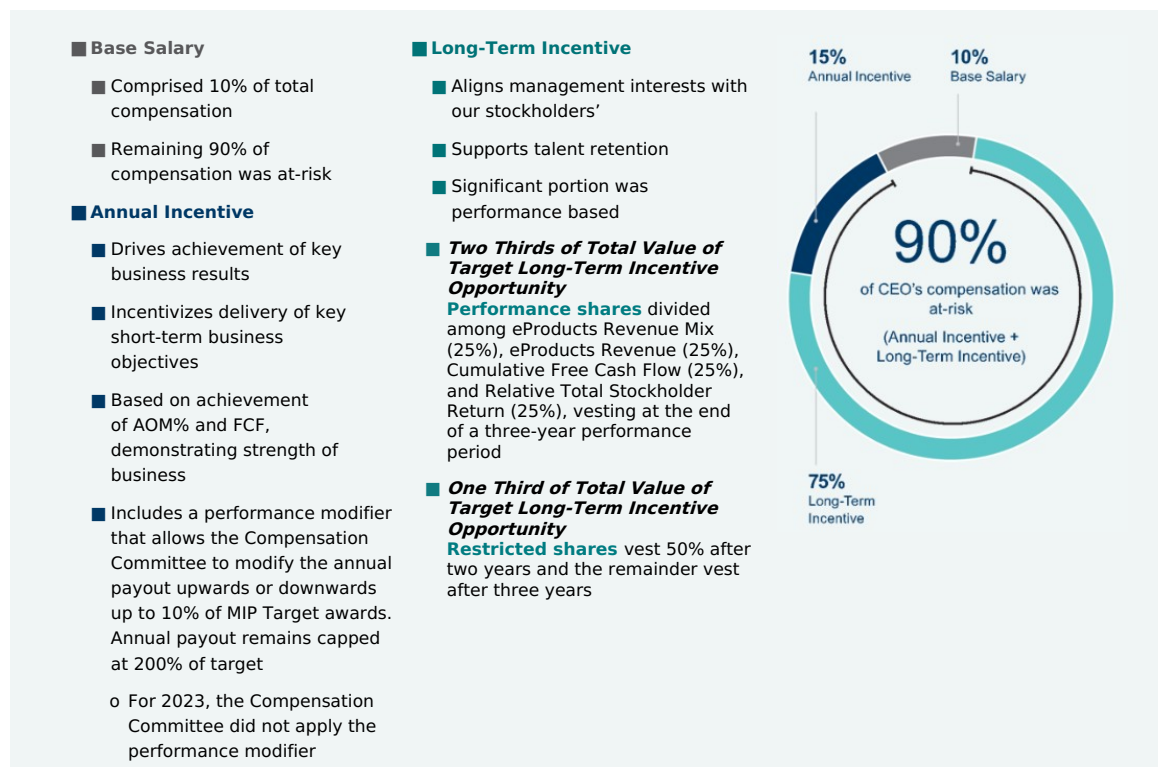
■ Base Salary

■ Comprised 10% of total compensation

■ Remaining 90% of compensation was at-risk

■ Annual Incentive

■ Drives achievement of key business results

■ Incentivizes delivery of key short-term business objectives

■ Based on achievement of AOM% and FCF, demonstrating strength of business

■ Includes a performance modifier that allows the Compensation Committee to modify the annual payout upwards or downwards up to 10% of MIP Target awards. Annual payout remains capped at 200% of target

o For 2023, the Compensation Committee did not apply the performance modifier

■ Long-Term Incentive

■ Aligns management interests with our stockholders'

■ Supports talent retention

■ Significant portion was performance based

■ *Two Thirds of Total Value of Target Long-Term Incentive Opportunity*
**Performance shares** divided among eProducts Revenue Mix (25%), eProducts Revenue (25%), Cumulative Free Cash Flow (25%), and Relative Total Stockholder Return (25%), vesting at the end of a three-year performance period

■ *One Third of Total Value of Target Long-Term Incentive Opportunity*
**Restricted shares** vest 50% after two years and the remainder vest after three years

15%
Annual Incentive

10%
Base Salary

90%
of CEO's compensation was at-risk
(Annual Incentive + Long-Term Incentive)

75%
Long-Term Incentive